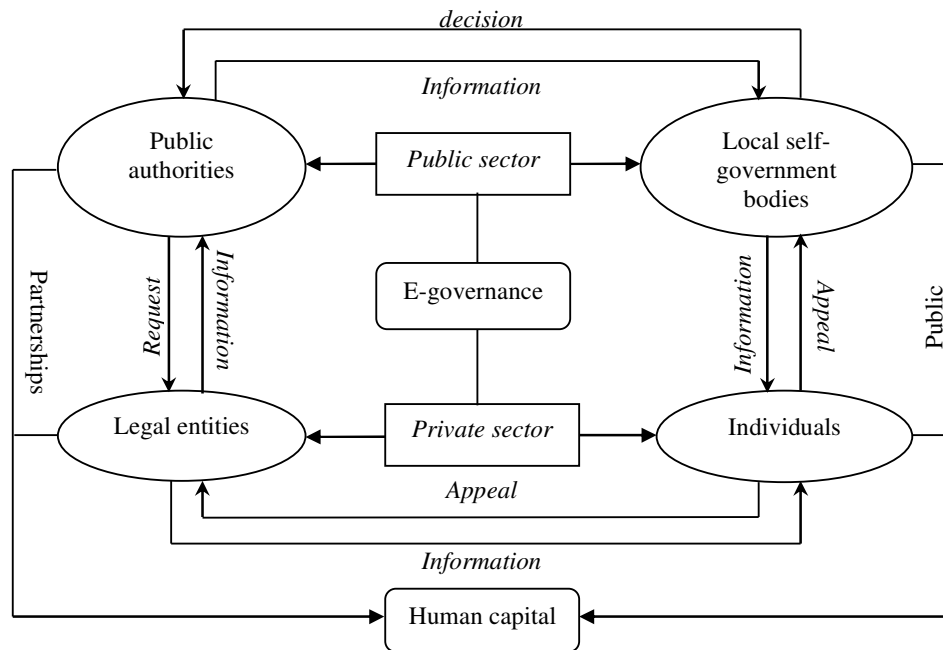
decision

Information

Public authorities

Public sector

Local self-government bodies

Partnerships

Request

Information

E-governance

Information

Appeal

Public

Legal entities

Private sector

Individuals

Appeal

Information

Human capital